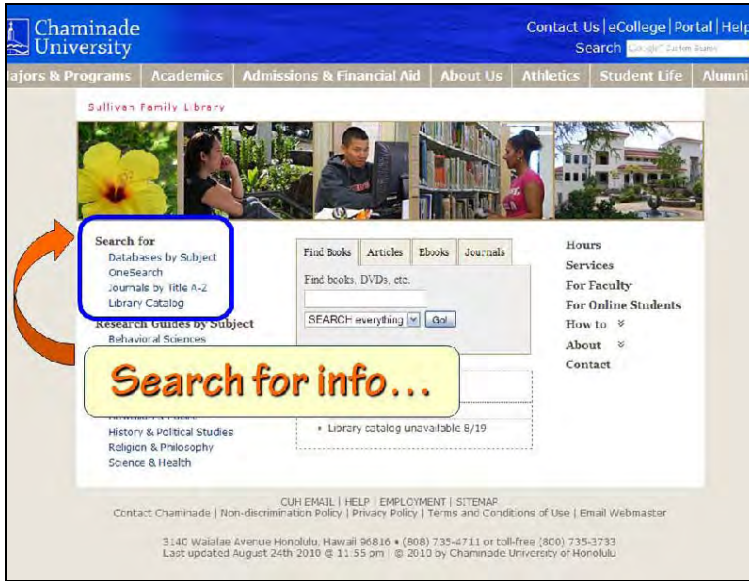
Chaminade University

Contact Us | eCollege | Portal | Help

Search Google™ Custom Search

ajors & Programs | Academics | Admissions & Financial Aid | About Us | Athletics | Student Life | Alumni

Sullivan Family Library

Search for
Databases by Subject
OneSearch
Journals by Title A-Z
Library Catalog

Research Guides by Subject
Behavioral Sciences

Search for info…

History & Political Studies
Religion & Philosophy
Science & Health

| Find Books | Articles | Ebooks | Journals |

Find books, DVDs, etc.

SEARCH everything Go!

• Library catalog unavailable 8/19

Hours
Services
For Faculty
For Online Students
How to ¥
About ¥
Contact

CUH EMAIL | HELP | EMPLOYMENT | SITEMAP
Contact Chaminade | Non-discrimination Policy | Privacy Policy | Terms and Conditions of Use | Email Webmaster

3140 Waialae Avenue Honolulu, Hawaii 96816 • (808) 735-4711 or toll-free (800) 735-3733
Last updated August 24th 2010 @ 11:55 pm | © 2010 by Chaminade University of Honolulu